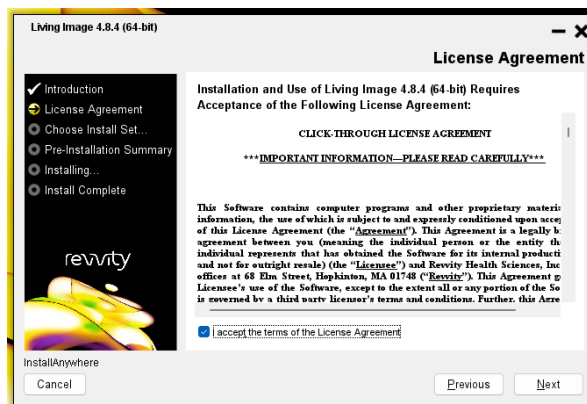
Living Image 4.8.4 (64-bit)

License Agreement

Introduction
License Agreement
Choose Install Set...
Pre-Installation Summary
Installing...
Install Complete

revvity

Installation and Use of Living Image 4.8.4 (64-bit) Requires Acceptance of the Following License Agreement:

CLICK-THROUGH LICENSE AGREEMENT

***IMPORTANT INFORMATION—PLEASE READ CAREFULLY***

This Software contains computer programs and other proprietary materi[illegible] information, the use of which is subject to and expressly conditioned upon acce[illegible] of this License Agreement (the "Agreement"). This Agreement is a legally b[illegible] agreement between you (meaning the individual person or the entity th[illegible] individual represents that has obtained the Software for its internal producti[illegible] and not for outright resale) (the "Licensee") and Revvity Health Sciences, Inc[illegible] offices at 68 Elm Street, Hopkinton, MA 01748 ("Revvity"). This Agreement g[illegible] Licensee's use of the Software, except to the extent all or any portion of the So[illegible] is governed by a third party licensor's terms and conditions. Further, this Agre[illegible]

I accept the terms of the License Agreement

InstallAnywhere

Cancel

Previous

Next